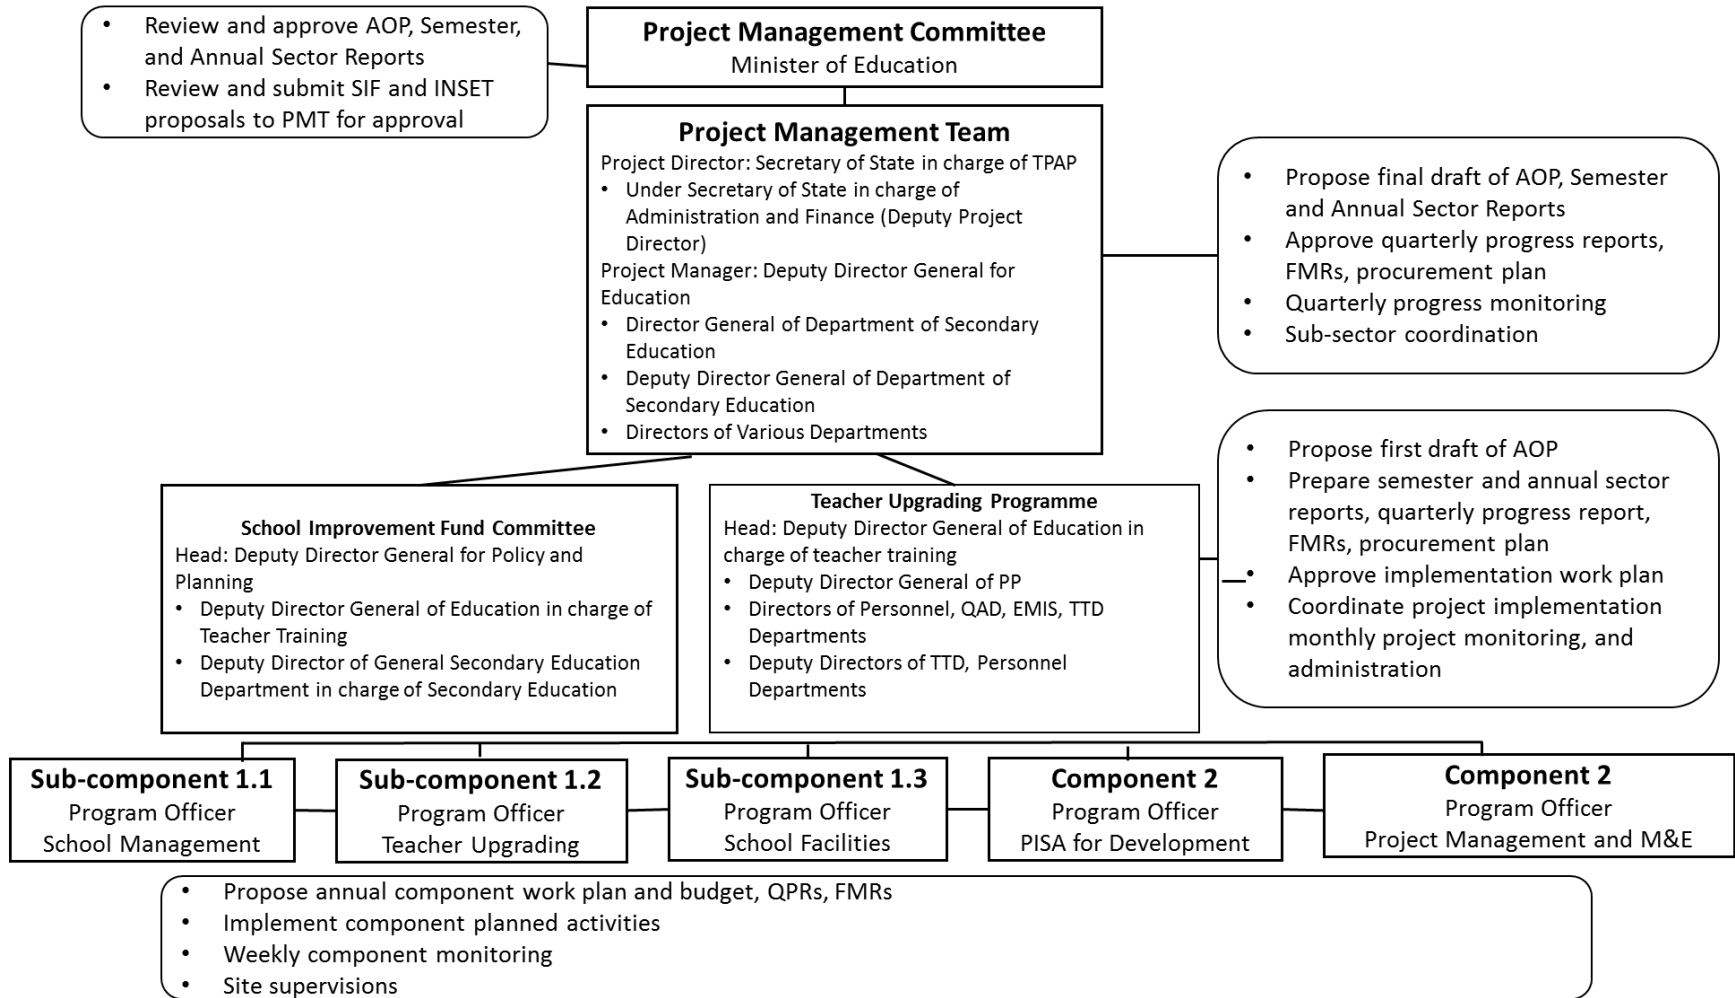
- Review and approve AOP, Semester, and Annual Sector Reports
- Review and submit SIF and INSET proposals to PMT for approval

**Project Management Committee**
Minister of Education

**Project Management Team**
Project Director: Secretary of State in charge of TPAP
- Under Secretary of State in charge of Administration and Finance (Deputy Project Director)

Project Manager: Deputy Director General for Education
- Director General of Department of Secondary Education
- Deputy Director General of Department of Secondary Education
- Directors of Various Departments

- Propose final draft of AOP, Semester and Annual Sector Reports
- Approve quarterly progress reports, FMRs, procurement plan
- Quarterly progress monitoring
- Sub-sector coordination

**School Improvement Fund Committee**
Head: Deputy Director General for Policy and Planning
- Deputy Director General of Education in charge of Teacher Training
- Deputy Director of General Secondary Education Department in charge of Secondary Education

**Teacher Upgrading Programme**
Head: Deputy Director General of Education in charge of teacher training
- Deputy Director General of PP
- Directors of Personnel, QAD, EMIS, TTD Departments
- Deputy Directors of TTD, Personnel Departments

- Propose first draft of AOP
- Prepare semester and annual sector reports, quarterly progress report, FMRs, procurement plan
- Approve implementation work plan
- Coordinate project implementation monthly project monitoring, and administration

**Sub-component 1.1**
Program Officer
School Management

**Sub-component 1.2**
Program Officer
Teacher Upgrading

**Sub-component 1.3**
Program Officer
School Facilities

**Component 2**
Program Officer
PISA for Development

**Component 2**
Program Officer
Project Management and M&E

- Propose annual component work plan and budget, QPRs, FMRs
- Implement component planned activities
- Weekly component monitoring
- Site supervisions